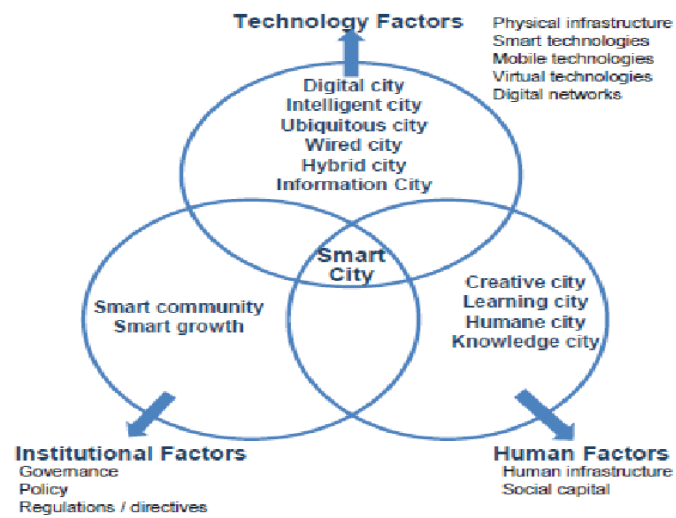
Technology Factors

Physical infrastructure
Smart technologies
Mobile technologies
Virtual technologies
Digital networks

Digital city
Intelligent city
Ubiquitous city
Wired city
Hybrid city
Information City

Smart City

Smart community
Smart growth

Creative city
Learning city
Humane city
Knowledge city

Institutional Factors
Governance
Policy
Regulations / directives

Human Factors
Human infrastructure
Social capital